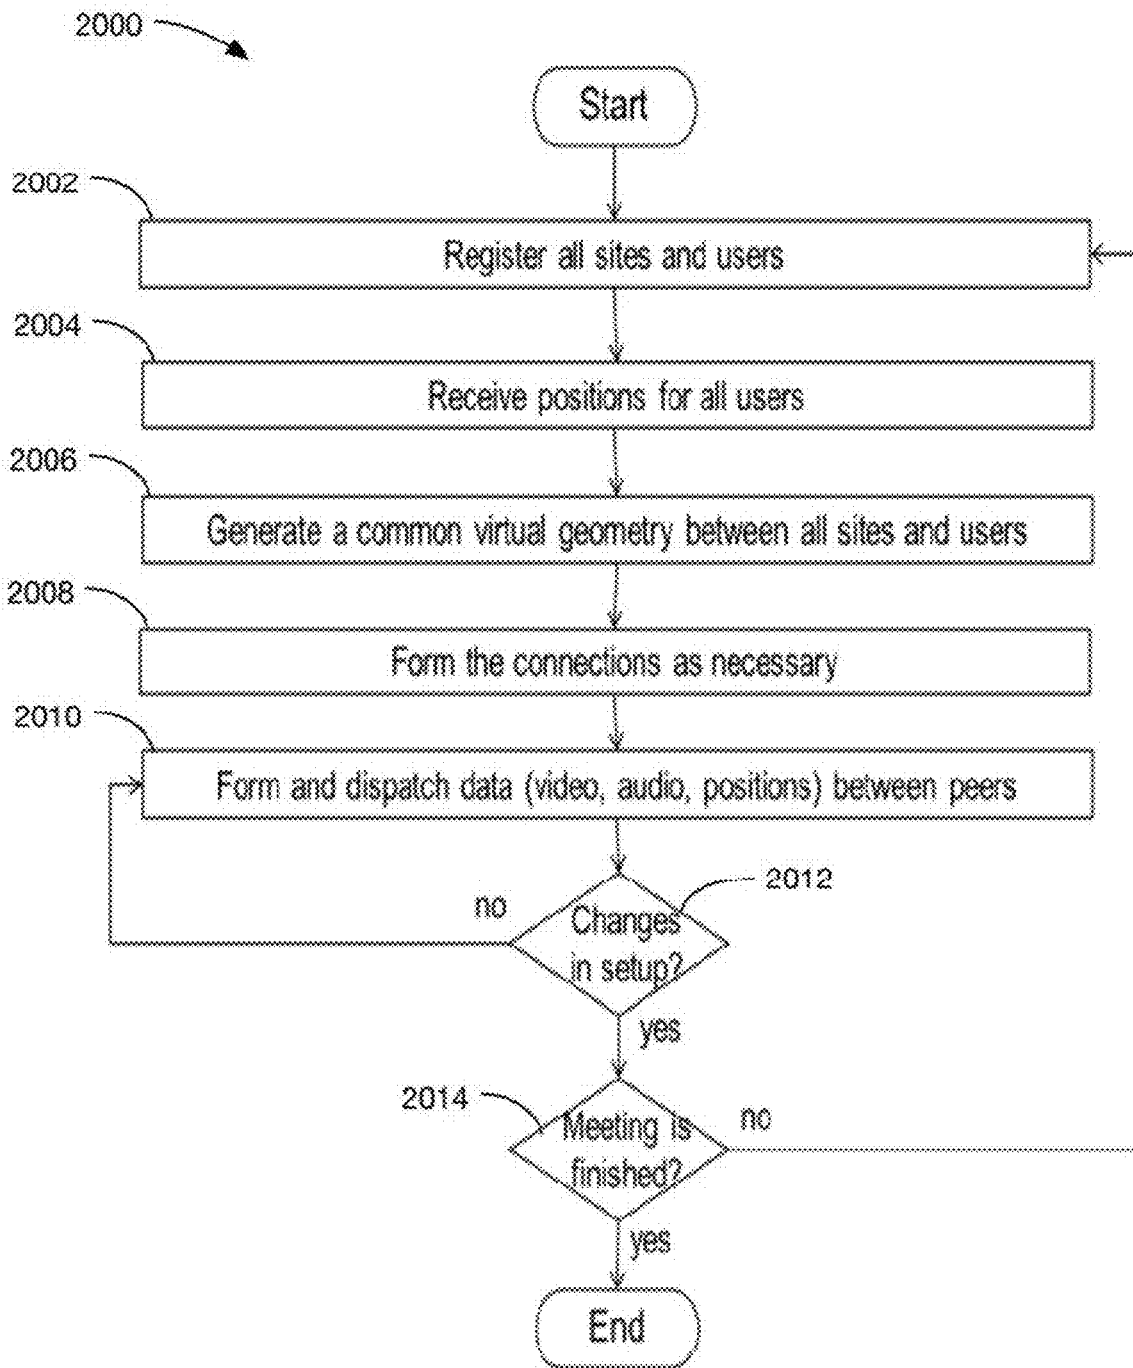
2000

Start

2002

Register all sites and users

2004

Receive positions for all users

2006

Generate a common virtual geometry between all sites and users

2008

Form the connections as necessary

2010

Form and dispatch data (video, audio, positions) between peers

2012

no

Changes in setup?

yes

2014

Meeting is finished?

no

yes

End